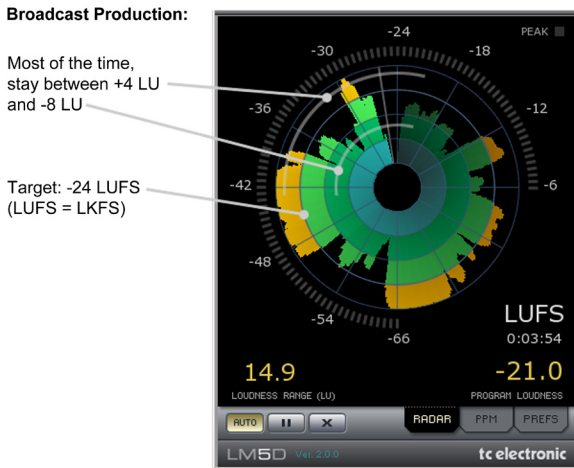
Broadcast Production:

Most of the time, stay between +4 LU and -8 LU

Target: -24 LUFS (LUFS = LKFS)

PEAK

-24
-30
-18
-36
-12
-42
-6
-48
-54
-66

LUFS
0:03:54

14.9
LOUDNESS RANGE (LU)

-21.0
PROGRAM LOUDNESS

AUTO
II
X
RADAR
PPM
PREFS

LM5D Ver. 2.0.0
tc electronic